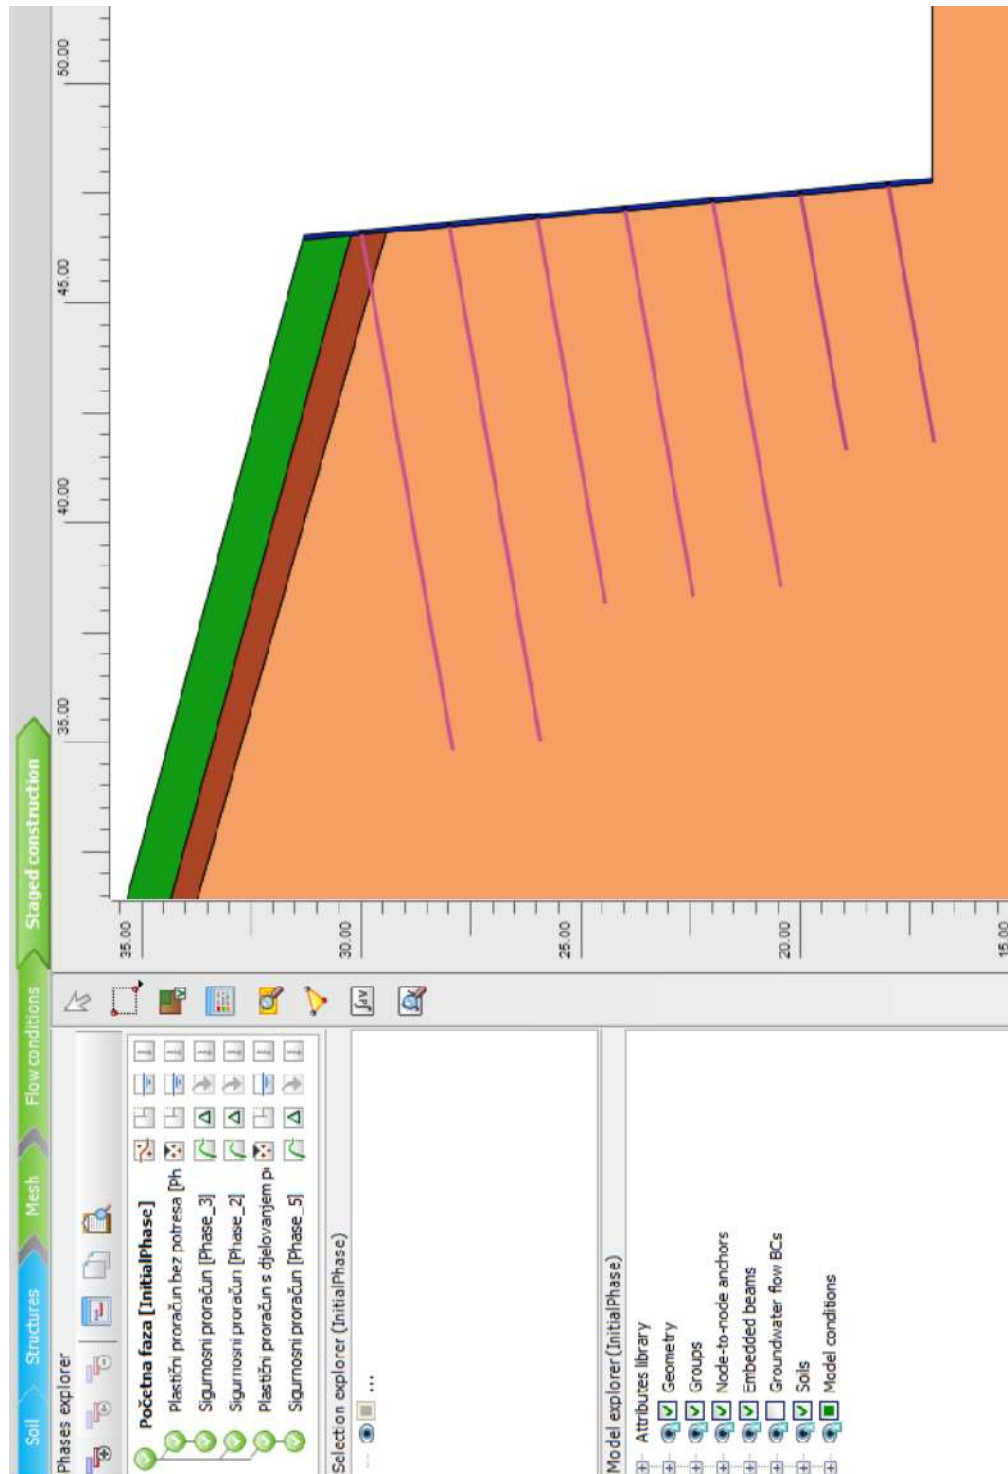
Soil
Structures
Mesh
Flow conditions
Staged construction

Phases explorer
Početna faza [InitialPhase]
Plastični proračun bez potresa [Ph
Sigurnosni proračun [Phase_3]
Sigurnosni proračun [Phase_2]
Plastični proračun s djelovanjem p
Sigurnosni proračun [Phase_5]

Selection explorer (InitialPhase)
...

Model explorer (InitialPhase)
Attributes library
Geometry
Groups
Node-to-node anchors
Embedded beams
Groundwater flow BCs
Soils
Model conditions

35.00
40.00
45.00
50.00

35.00
30.00
25.00
20.00
15.00